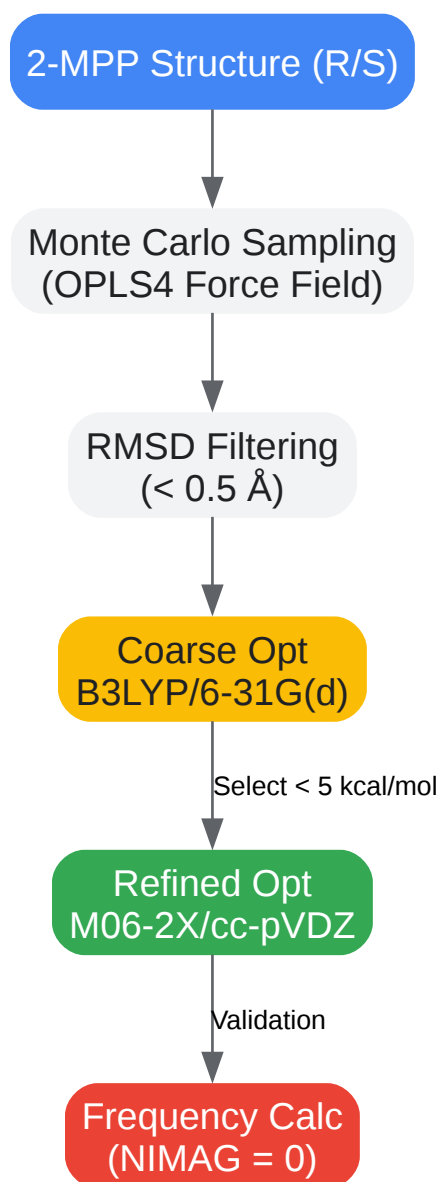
2-MPP Structure (R/S)

Monte Carlo Sampling (OPLS4 Force Field)

RMSD Filtering (< 0.5 Å)

Coarse Opt B3LYP/6-31G(d)

Select < 5 kcal/mol

Refined Opt M06-2X/cc-pVDZ

Validation

Frequency Calc (NIMAG = 0)